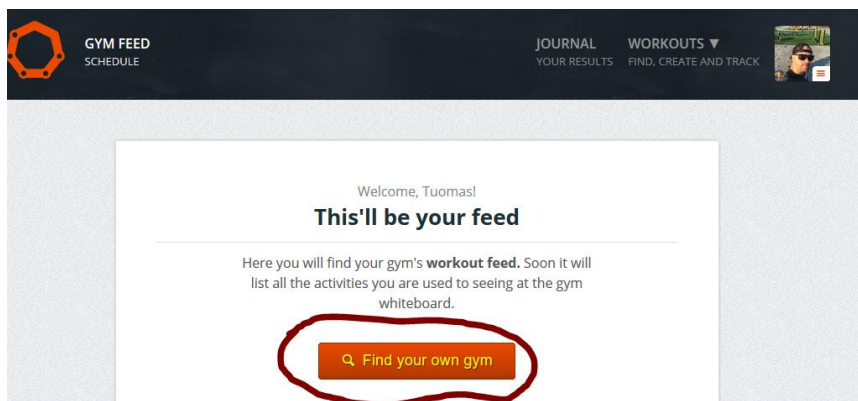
GYM FEED
SCHEDULE

JOURNAL
YOUR RESULTS

WORKOUTS ▼
FIND, CREATE AND TRACK

Welcome, Tuomas!

This'll be your feed

Here you will find your gym's **workout feed.** Soon it will list all the activities you are used to seeing at the gym whiteboard.

Find your own gym